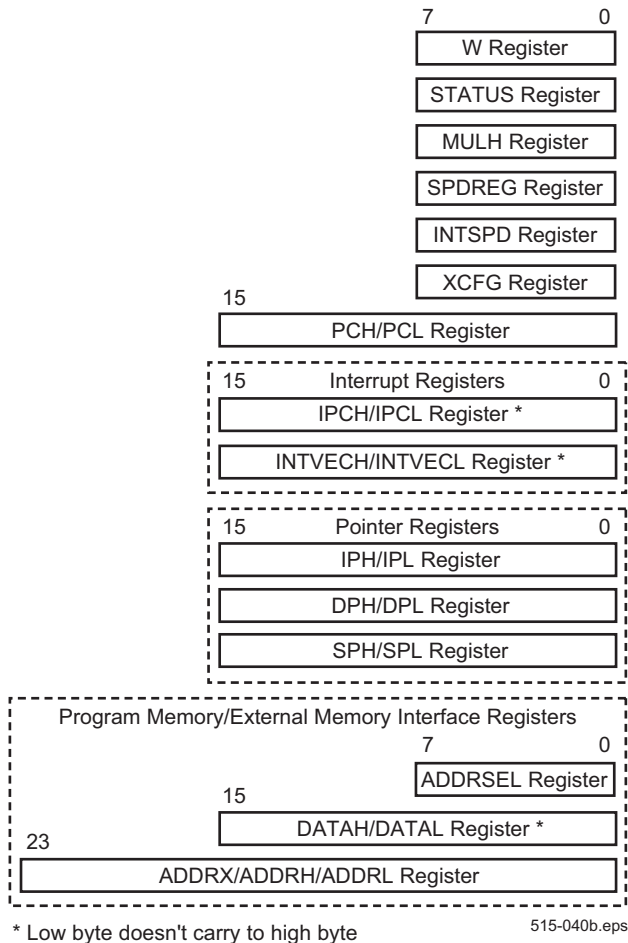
7 0

W Register

STATUS Register

MULH Register

SPDREG Register

INTSPD Register

XCFG Register

15

PCH/PCL Register

15 Interrupt Registers 0

IPCH/IPCL Register *

INTVECH/INTVECL Register *

15 Pointer Registers 0

IPH/IPL Register

DPH/DPL Register

SPH/SPL Register

Program Memory/External Memory Interface Registers

7 0

ADDRSEL Register

15

DATAH/DATAL Register *

23

ADDRX/ADDRH/ADDRL Register

* Low byte doesn't carry to high byte

515-040b.eps